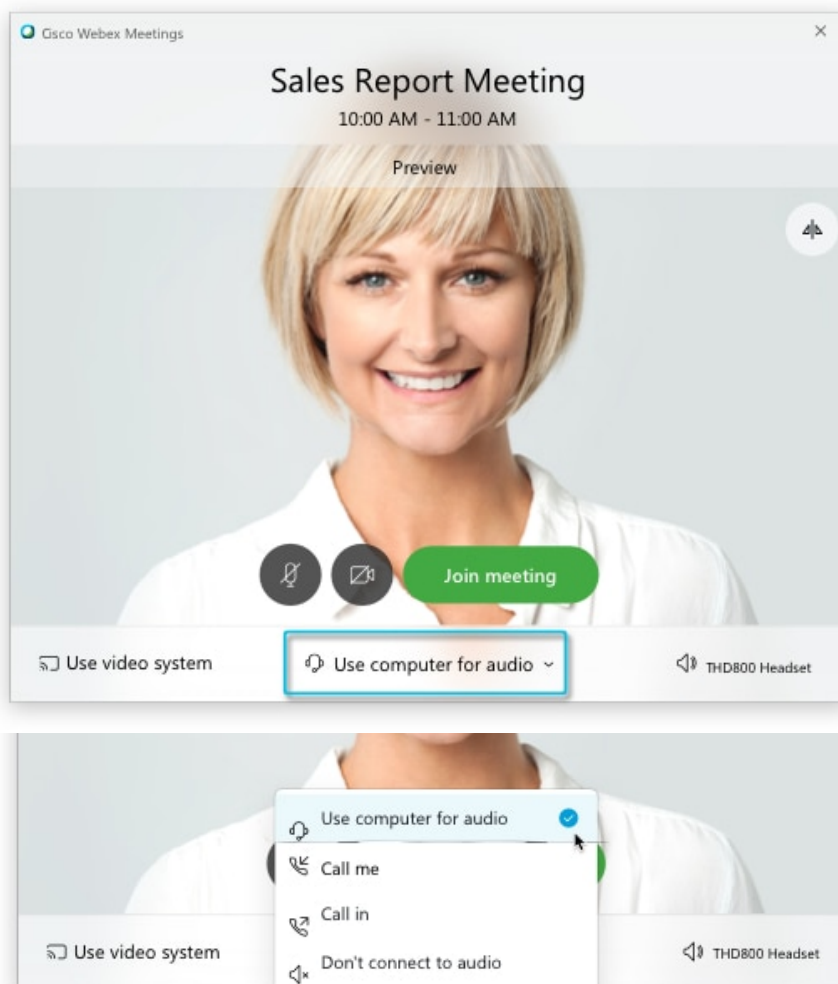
Cisco Webex Meetings

Sales Report Meeting
10:00 AM - 11:00 AM

Preview

Join meeting

Use video system
Use computer for audio
THD800 Headset

Use computer for audio
Call me
Call in
Don't connect to audio

Use video system
THD800 Headset